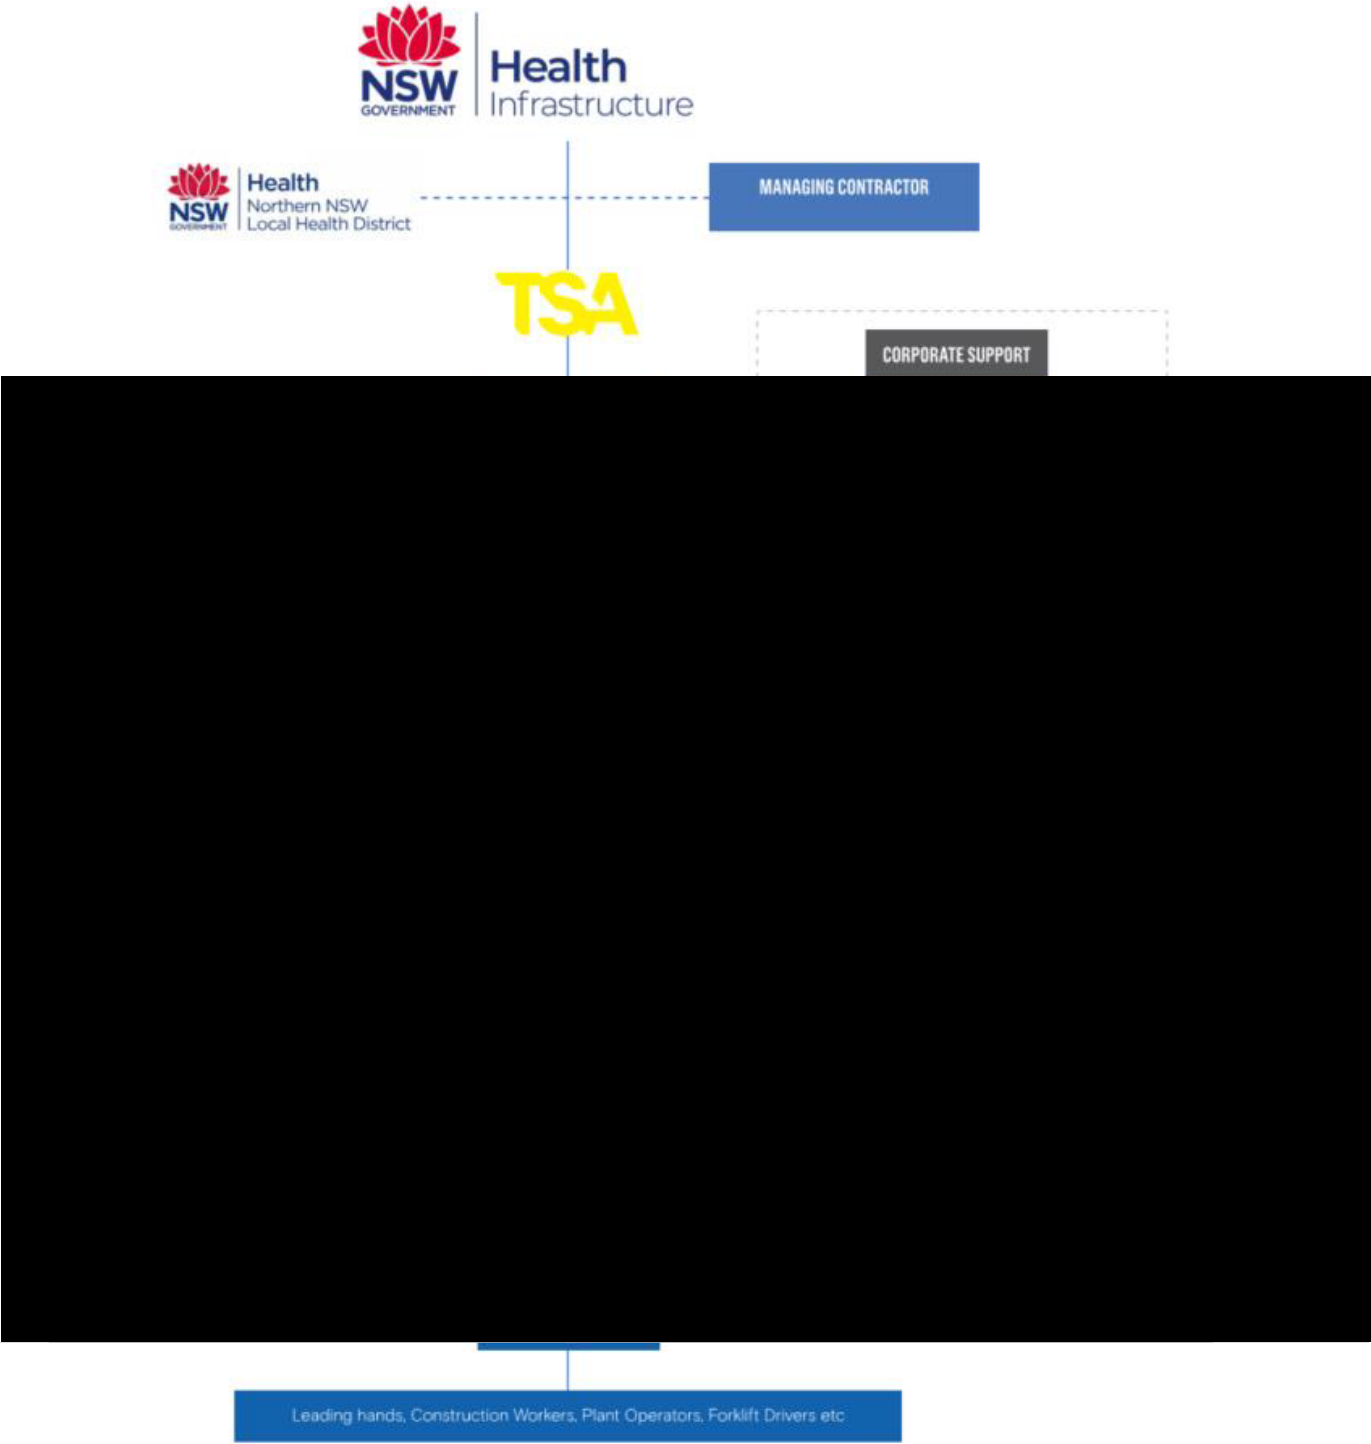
NSW GOVERNMENT
Health
Infrastructure

NSW GOVERNMENT
Health
Northern NSW
Local Health District

MANAGING CONTRACTOR

TSA

CORPORATE SUPPORT

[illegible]

Leading hands, Construction Workers, Plant Operators, Forklift Drivers etc